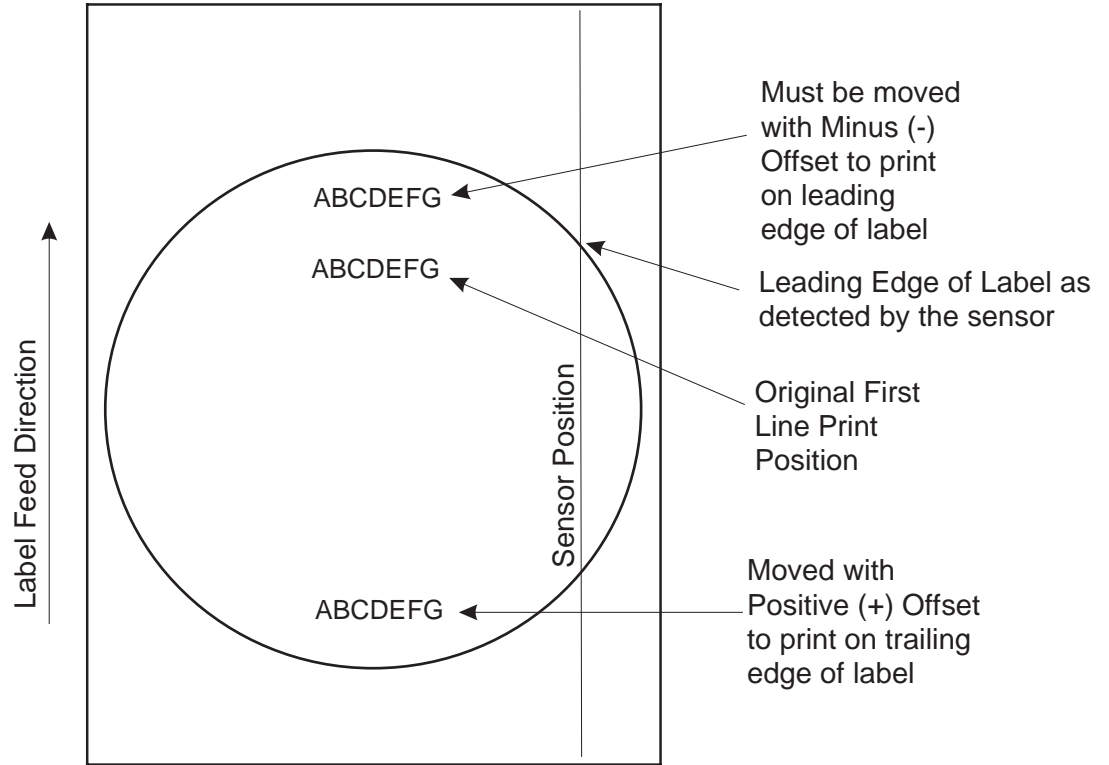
Label Feed Direction

ABCDEFG

ABCDEFG

Sensor Position

ABCDEFG

Must be moved with Minus (-) Offset to print on leading edge of label

Leading Edge of Label as detected by the sensor

Original First Line Print Position

Moved with Positive (+) Offset to print on trailing edge of label